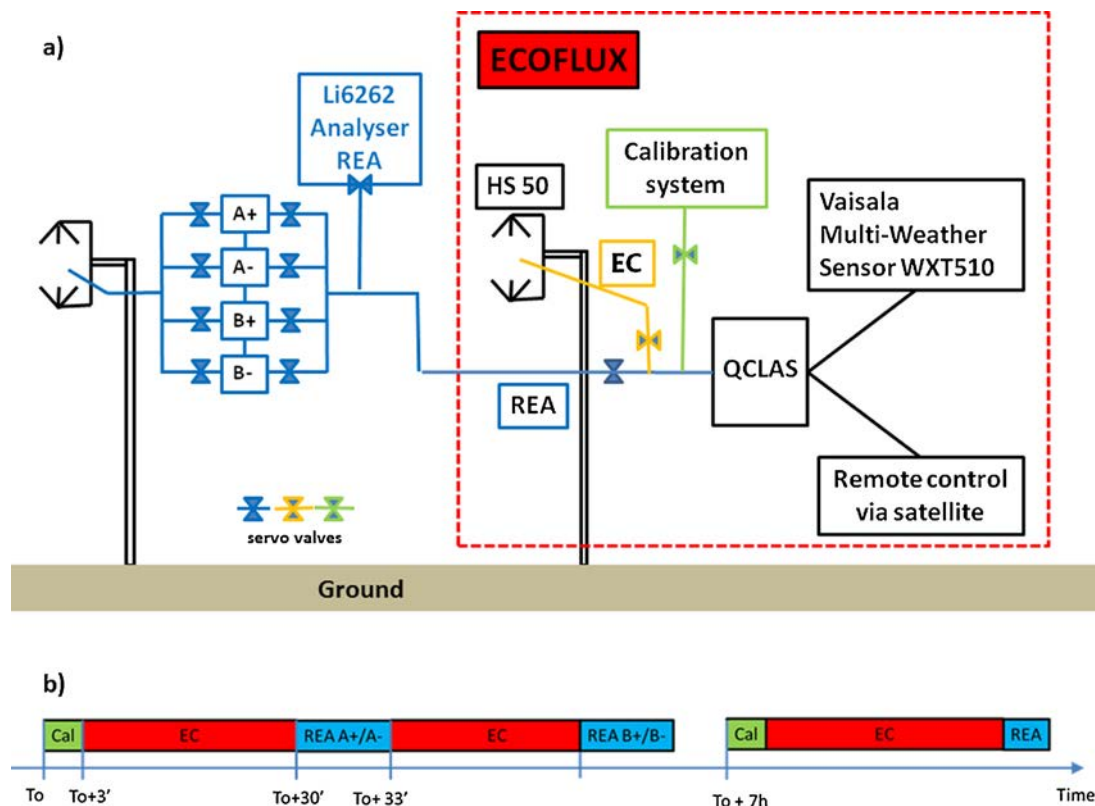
a)

ECOFLUX

Li6262 Analyser REA

Calibration system

HS 50

Vaisala Multi-Weather Sensor WXT510

A+

A-

B+

B-

EC

QCLAS

REA

Remote control via satellite

servo valves

Ground

b)

| Cal | EC | REA A+/A- | EC | REA B+/B- | | Cal | EC | REA |
|---|---|---|---|---|---|---|---|---|

To To+3' To+30' To+ 33' To + 7h Time